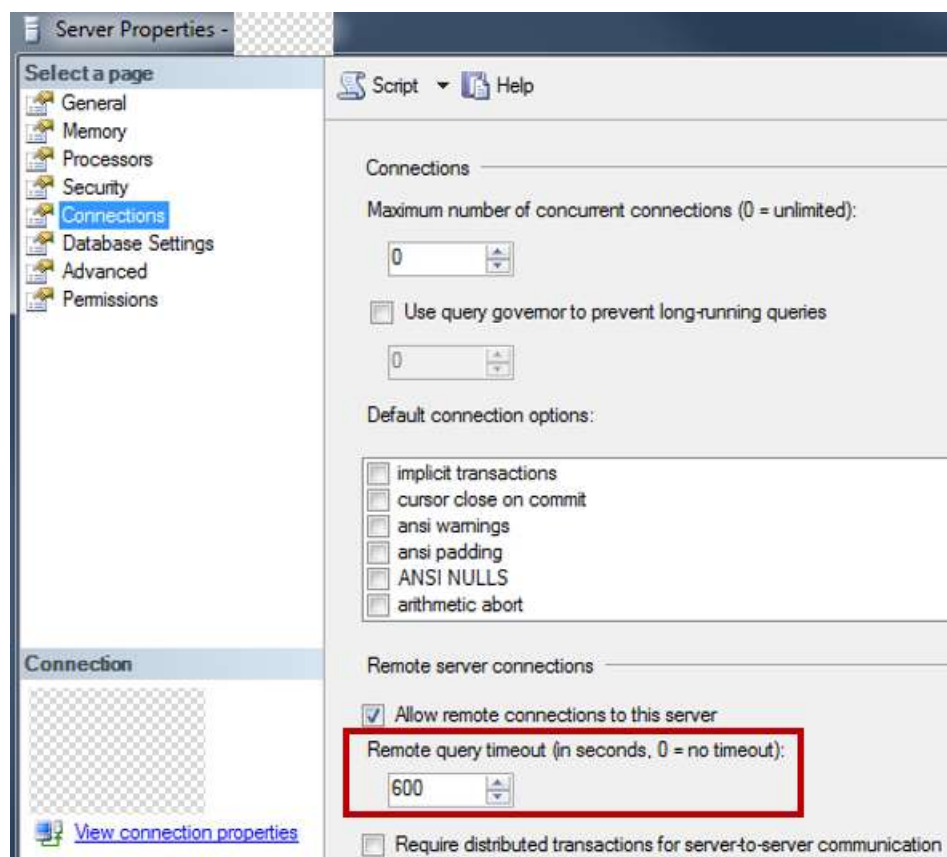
Server Properties -

Select a page
General
Memory
Processors
Security
Connections
Database Settings
Advanced
Permissions

Connection

View connection properties

Script Help

Connections

Maximum number of concurrent connections (0 = unlimited):

0

Use query governor to prevent long-running queries

0

Default connection options:

implicit transactions
cursor close on commit
ansi warnings
ansi padding
ANSI NULLS
arithmetic abort

Remote server connections

Allow remote connections to this server

Remote query timeout (in seconds, 0 = no timeout):

600

Require distributed transactions for server-to-server communication